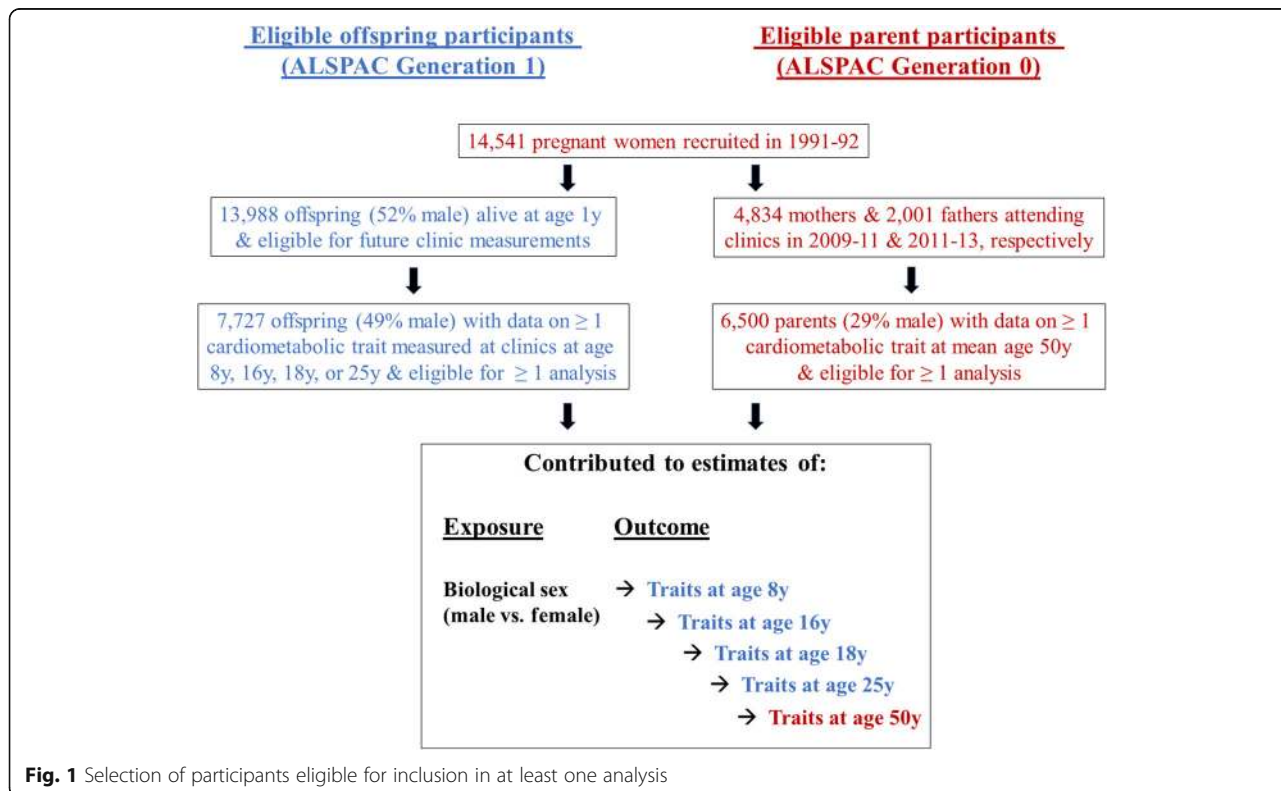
Eligible offspring participants
(ALSPAC Generation 1)

Eligible parent participants
(ALSPAC Generation 0)

14,541 pregnant women recruited in 1991-92

13,988 offspring (52% male) alive at age 1y & eligible for future clinic measurements

4,834 mothers & 2,001 fathers attending clinics in 2009-11 & 2011-13, respectively

7,727 offspring (49% male) with data on $\geq 1$ cardiometabolic trait measured at clinics at age 8y, 16y, 18y, or 25y & eligible for $\geq 1$ analysis

6,500 parents (29% male) with data on $\geq 1$ cardiometabolic trait at mean age 50y & eligible for $\geq 1$ analysis

Contributed to estimates of:

Exposure

Outcome

Biological sex (male vs. female)

→ Traits at age 8y

→ Traits at age 16y

→ Traits at age 18y

→ Traits at age 25y

→ Traits at age 50y

Fig. 1 Selection of participants eligible for inclusion in at least one analysis